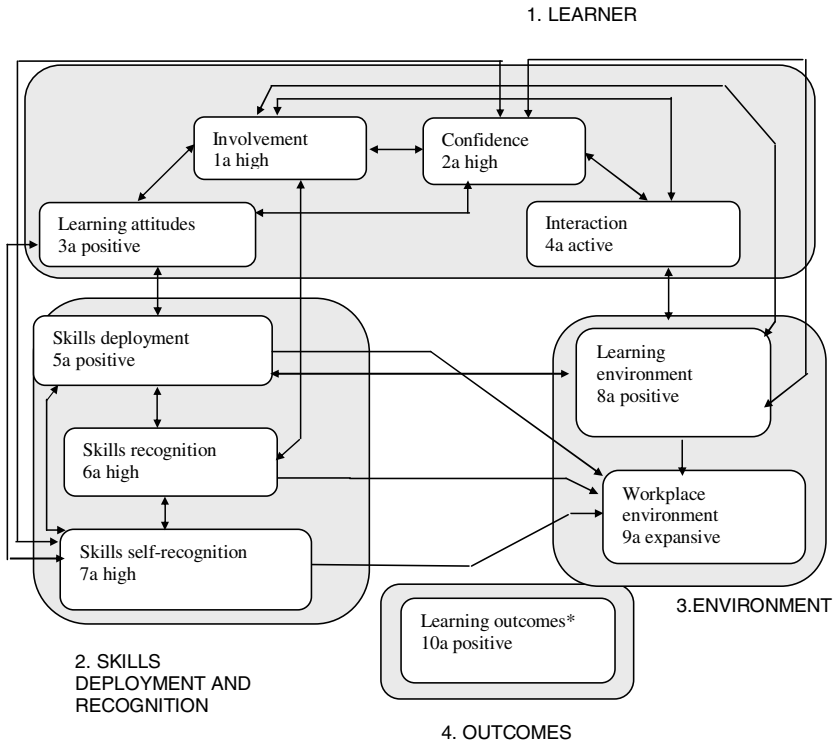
1. LEARNER

Involvement
1a high

Confidence
2a high

Learning attitudes
3a positive

Interaction
4a active

Skills deployment
5a positive

Learning environment
8a positive

Skills recognition
6a high

Workplace environment
9a expansive

Skills self-recognition
7a high

Learning outcomes*
10a positive

3.ENVIRONMENT

2. SKILLS DEPLOYMENT AND RECOGNITION

4. OUTCOMES